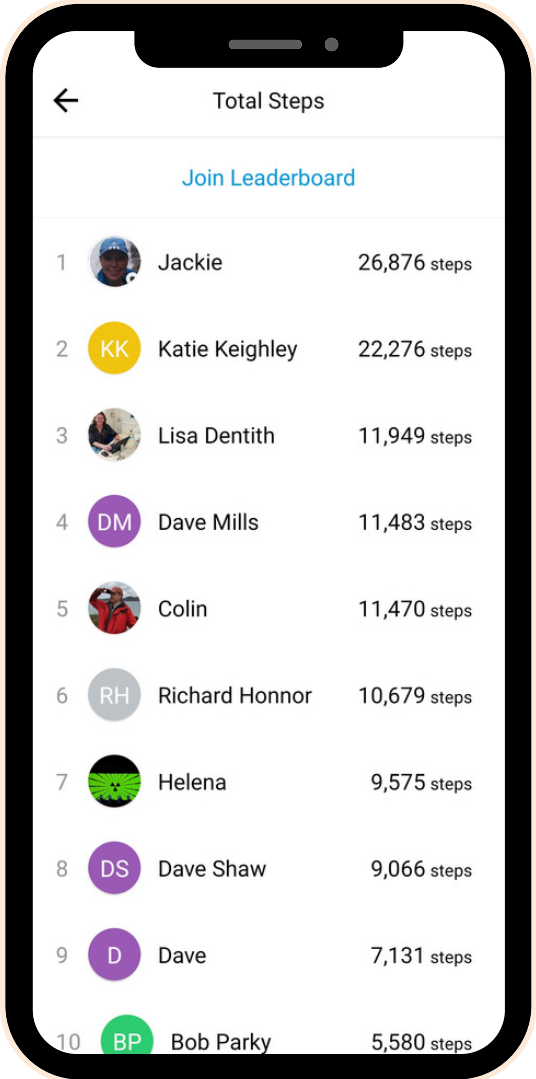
Total Steps

Join Leaderboard

1 Jackie 26,876 steps

2 KK Katie Keighley 22,276 steps

3 Lisa Dentith 11,949 steps

4 DM Dave Mills 11,483 steps

5 Colin 11,470 steps

6 RH Richard Honnor 10,679 steps

7 Helena 9,575 steps

8 DS Dave Shaw 9,066 steps

9 D Dave 7,131 steps

10 BP Bob Parky 5,580 steps